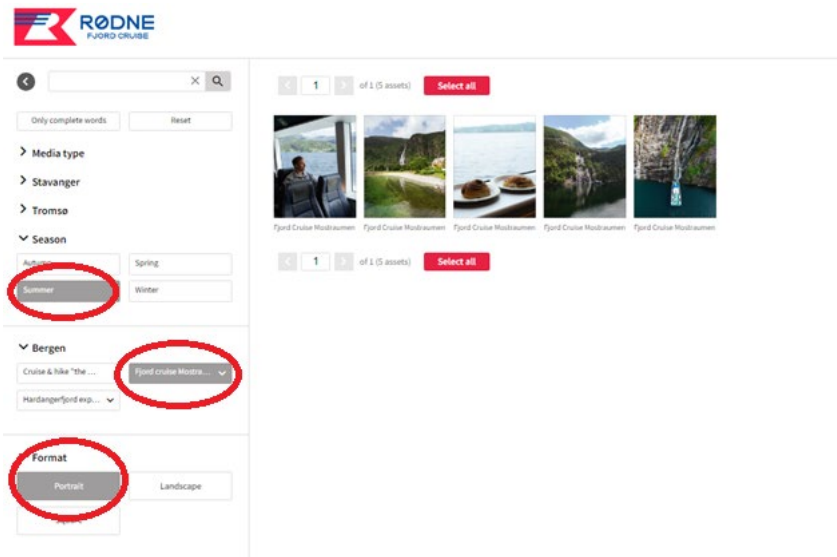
RØDNE
FJORD CRUISE

Only complete words
Reset

Media type
Stavanger
Tromsø
Season
Autumn
Spring
Summer
Winter

Bergen
Cruise & hike "the ...
Fjord cruise Mostra...
Hardangerfjord exp...

Format
Portrait
Landscape
Square

1 of 1 (5 assets) Select all

Fjord Cruise Mostraumen
Fjord Cruise Mostraumen
Fjord Cruise Mostraumen
Fjord Cruise Mostraumen
Fjord Cruise Mostraumen

1 of 1 (5 assets) Select all